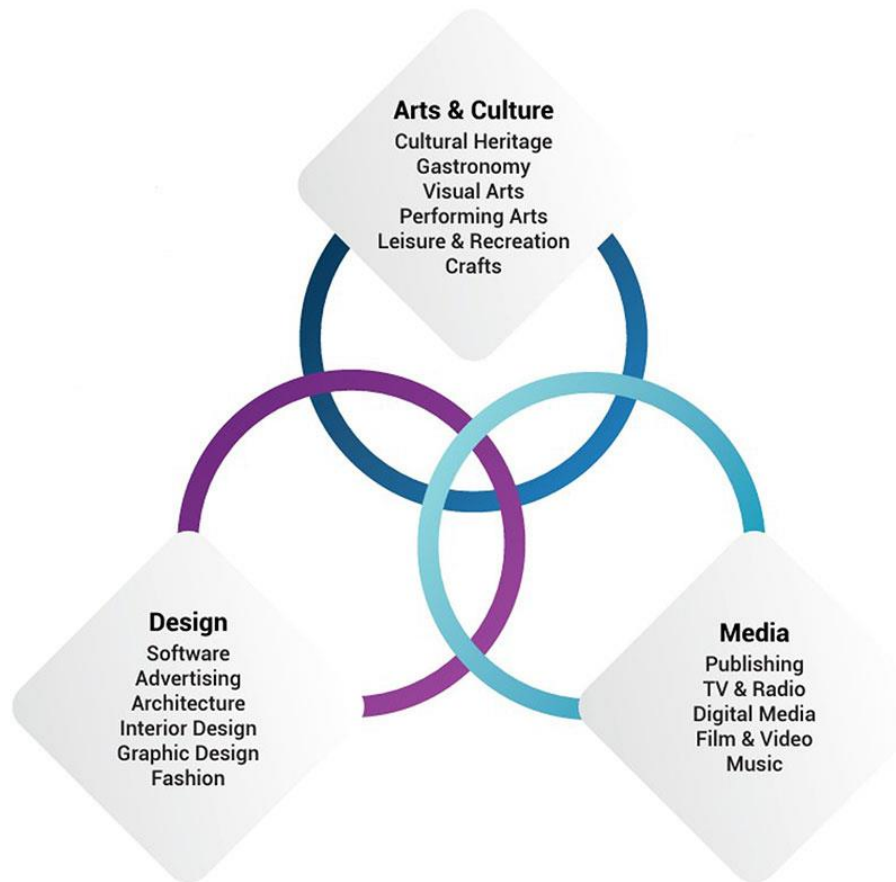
Arts & Culture
Cultural Heritage
Gastronomy
Visual Arts
Performing Arts
Leisure & Recreation
Crafts

Design
Software
Advertising
Architecture
Interior Design
Graphic Design
Fashion

Media
Publishing
TV & Radio
Digital Media
Film & Video
Music